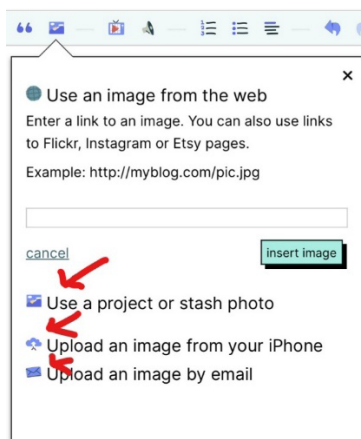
Use an image from the web

Enter a link to an image. You can also use links to Flickr, Instagram or Etsy pages.

Example: http://myblog.com/pic.jpg

cancel

insert image

Use a project or stash photo

Upload an image from your iPhone

Upload an image by email